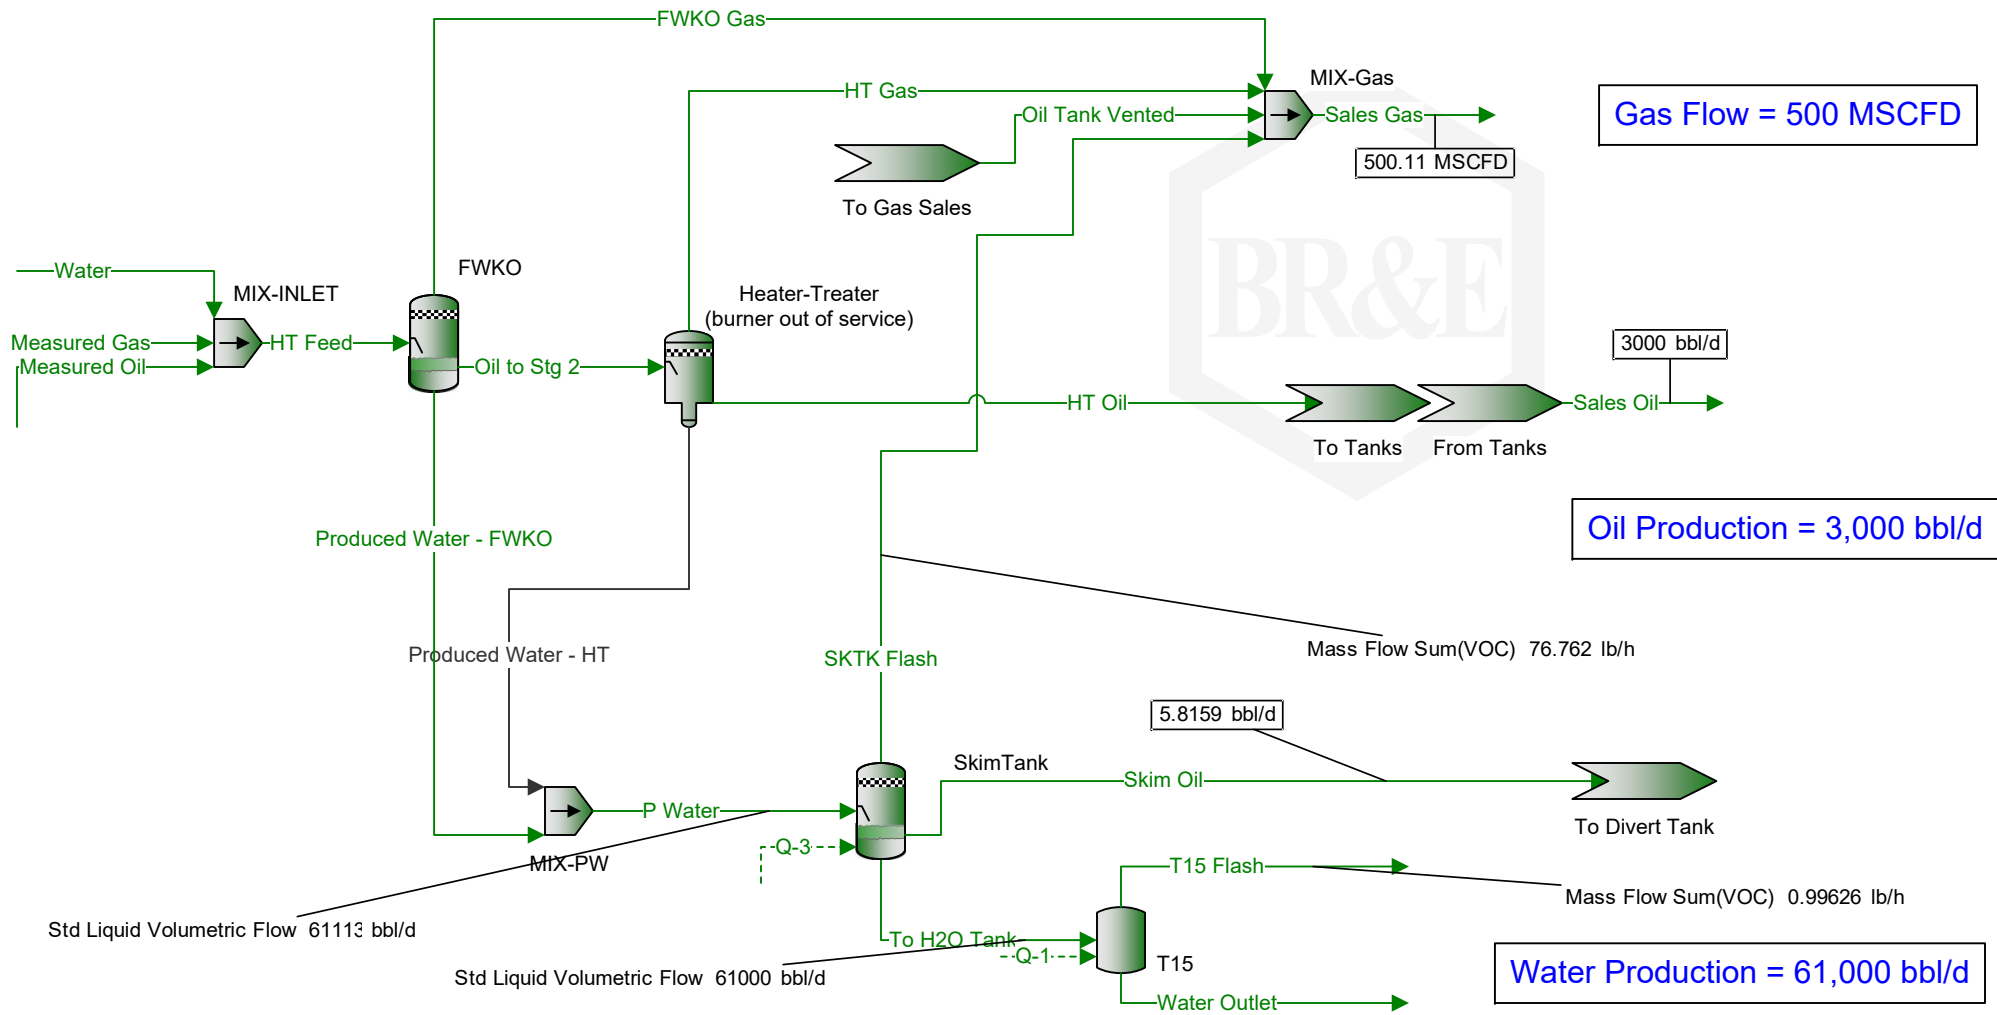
FWKO Gas

MIX-Gas

HT Gas

Oil Tank Vented

Sales Gas

Gas Flow = 500 MSCFD

500.11 MSCFD

To Gas Sales

Water

MIX-INLET

FWKO

Heater-Treater
(burner out of service)

Measured Gas

HT Feed

Measured Oil

Oil to Stg 2

3000 bbl/d

HT Oil

Sales Oil

To Tanks

From Tanks

Oil Production = 3,000 bbl/d

Produced Water - FWKO

Produced Water - HT

SKTK Flash

Mass Flow Sum(VOC) 76.762 lb/h

5.8159 bbl/d

SkimTank

Skim Oil

P Water

To Divert Tank

Q-3

MIX-PW

T15 Flash

Mass Flow Sum(VOC) 0.99626 lb/h

Std Liquid Volumetric Flow 61113 bbl/d

To H2O Tank

Q-1

T15

Std Liquid Volumetric Flow 61000 bbl/d

Water Production = 61,000 bbl/d

Water Outlet

BR&E